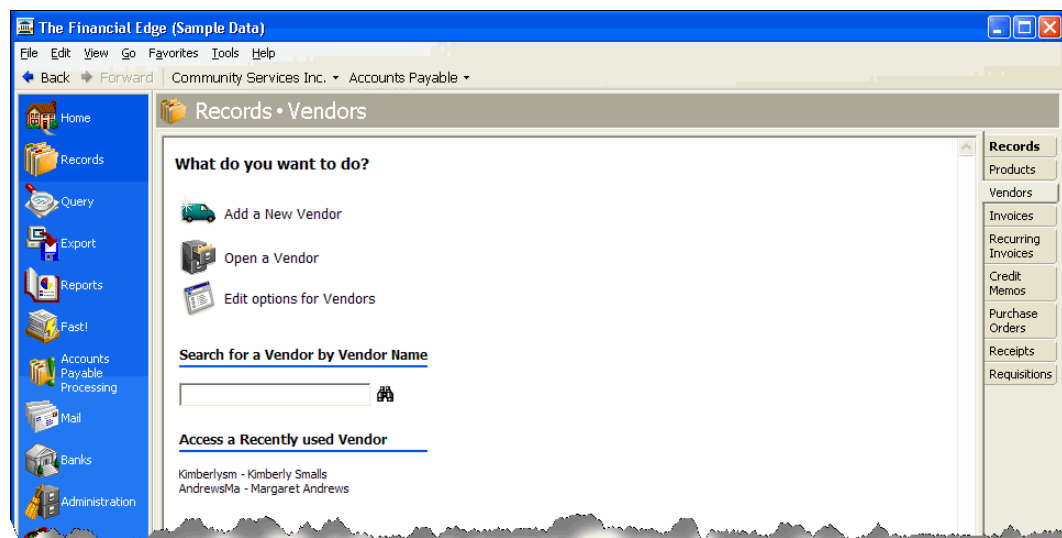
The Financial Edge (Sample Data)

File Edit View Go Favorites Tools Help

Back Forward Community Services Inc. Accounts Payable

Home

Records

Query

Export

Reports

Fast!

Accounts Payable Processing

Mail

Banks

Administration

Records • Vendors

What do you want to do?

Add a New Vendor

Open a Vendor

Edit options for Vendors

Search for a Vendor by Vendor Name

Access a Recently used Vendor

Kimberlysm - Kimberly Smalls
AndrewsMa - Margaret Andrews

Records

Products

Vendors

Invoices

Recurring Invoices

Credit Memos

Purchase Orders

Receipts

Requisitions